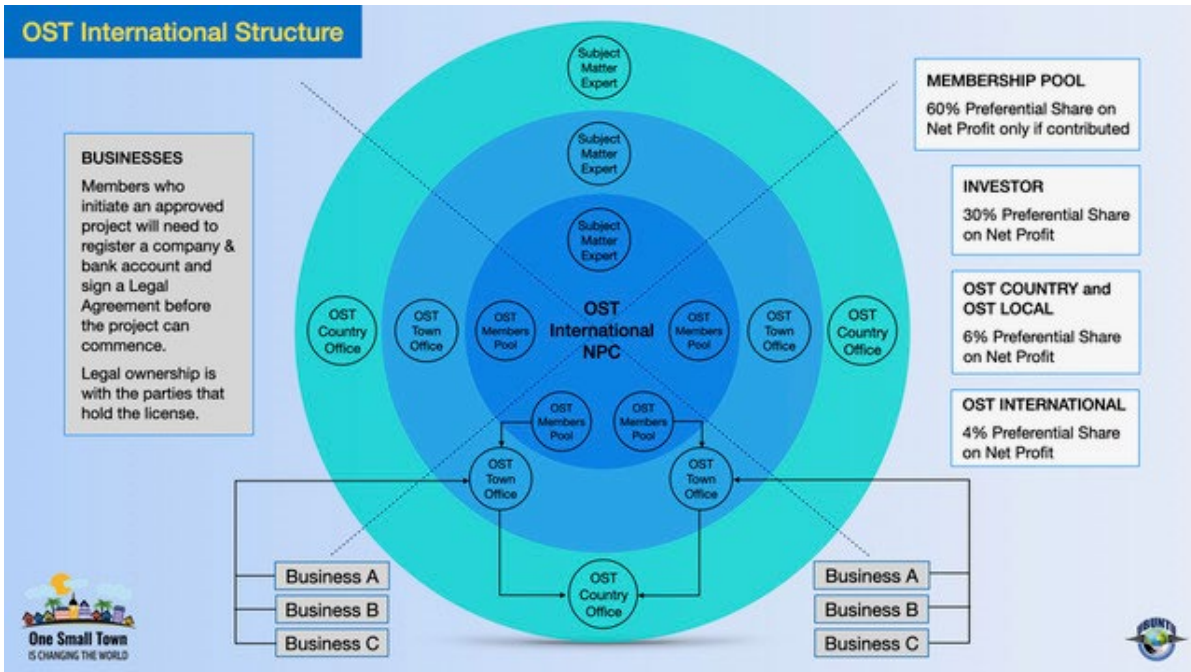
OST International Structure

BUSINESSES

Members who initiate an approved project will need to register a company & bank account and sign a Legal Agreement before the project can commence.

Legal ownership is with the parties that hold the license.

Subject Matter Expert

Subject Matter Expert

Subject Matter Expert

OST Country Office

OST Town Office

OST Members Pool

OST International NPC

OST Members Pool

OST Town Office

OST Country Office

OST Members Pool

OST Members Pool

OST Town Office

OST Town Office

OST Country Office

Business A
Business B
Business C

Business A
Business B
Business C

MEMBERSHIP POOL
60% Preferential Share on Net Profit only if contributed

INVESTOR
30% Preferential Share on Net Profit

OST COUNTRY and OST LOCAL
6% Preferential Share on Net Profit

OST INTERNATIONAL
4% Preferential Share on Net Profit

One Small Town
IS CHANGING THE WORLD

BOUNTY